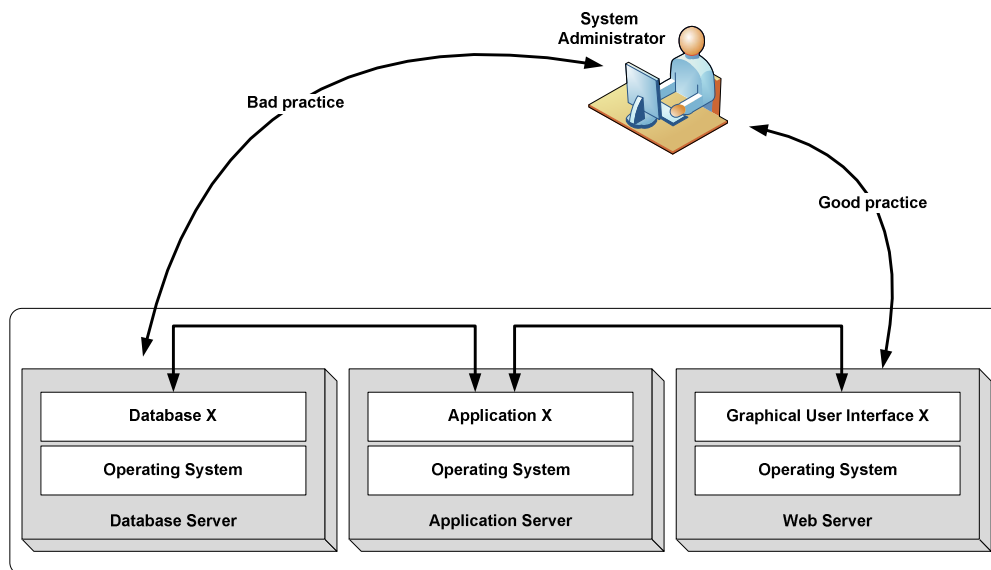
System Administrator

Bad practice

Good practice

Database X

Operating System

Database Server

Application X

Operating System

Application Server

Graphical User Interface X

Operating System

Web Server